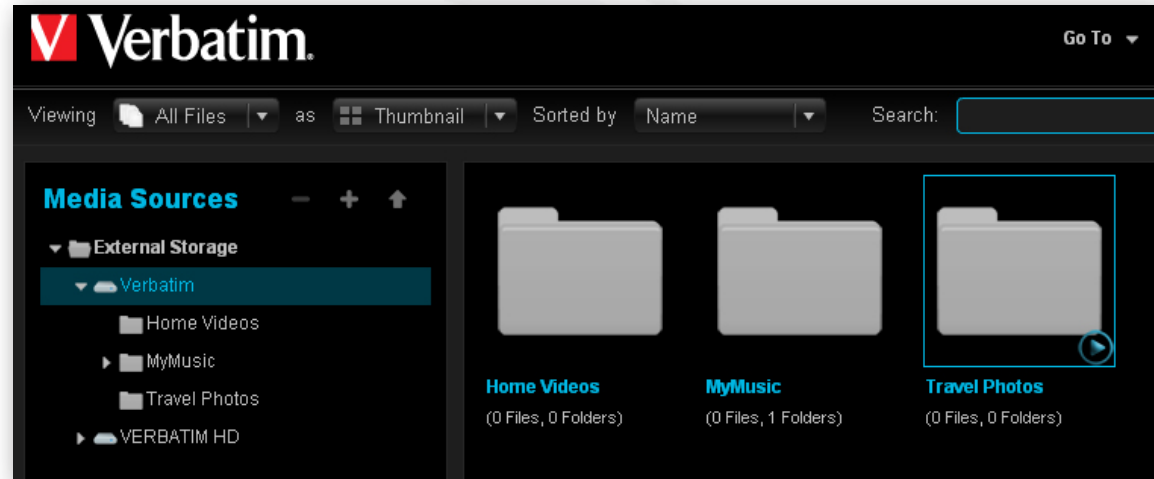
V Verbatim.

Go To

Viewing All Files as Thumbnail Sorted by Name Search:

Media Sources

External Storage

Verbatim

Home Videos

MyMusic

Travel Photos

VERBATIM HD

Home Videos
(0 Files, 0 Folders)

MyMusic
(0 Files, 1 Folders)

Travel Photos
(0 Files, 0 Folders)